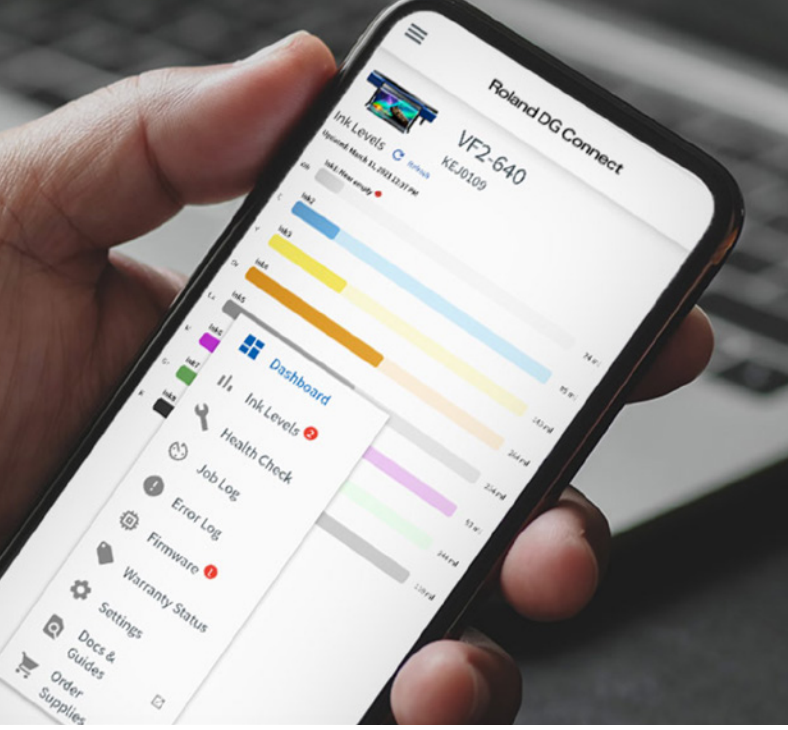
Roland DG Connect

VF2-640
KEJ0109

Ink Levels
Refresh
Updated March 31, 2023 12:37 PM
Ink1 Near empty
Ink2
Ink3
Ink4
Ink5

74 ml
95 ml
163 ml
264 ml
204 ml
53 ml
244 ml
228 ml

Dashboard
Ink Levels 2
Health Check
Job Log
Error Log
Firmware 1
Warranty Status
Settings
Docs & Guides
Order Supplies